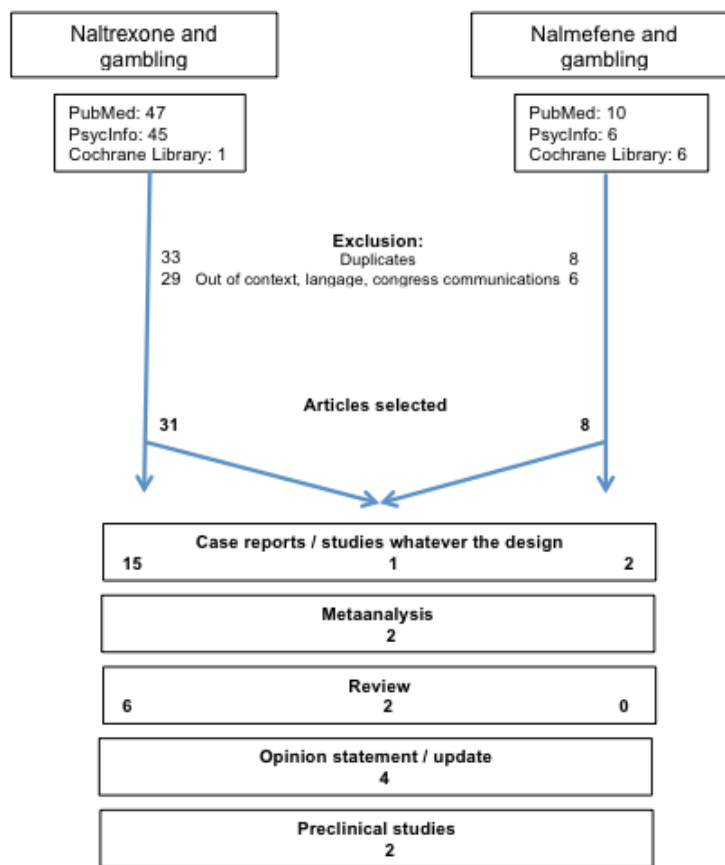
Naltrexone and gambling

Nalmefene and gambling

PubMed: 47
PsycInfo: 45
Cochrane Library: 1

PubMed: 10
PsycInfo: 6
Cochrane Library: 6

Exclusion:
33 Duplicates 8
29 Out of context, langage, congress communications 6

Articles selected
31 8

Case reports / studies whatever the design
15 1 2

Metaanalysis
2

Review
6 2 0

Opinion statement / update
4

Preclinical studies
2